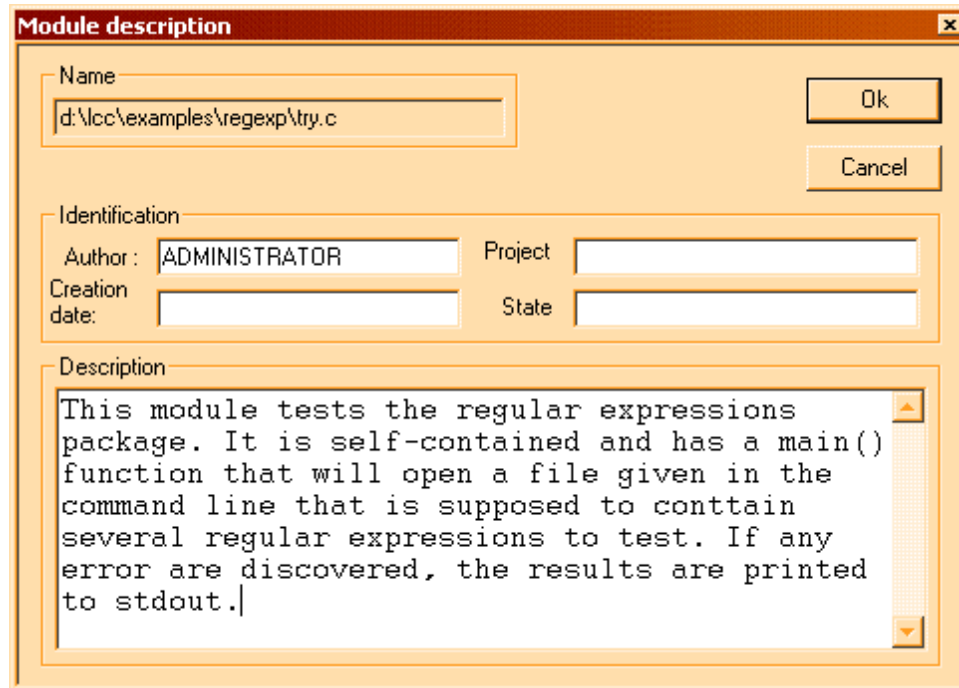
Module description

Name

d:\lcc\examples\regexp\try.c

Ok

Cancel

Identification

Author : ADMINISTRATOR

Project

Creation date:

State

Description

This module tests the regular expressions package. It is self-contained and has a main() function that will open a file given in the command line that is supposed to conttain several regular expressions to test. If any error are discovered, the results are printed to stdout.